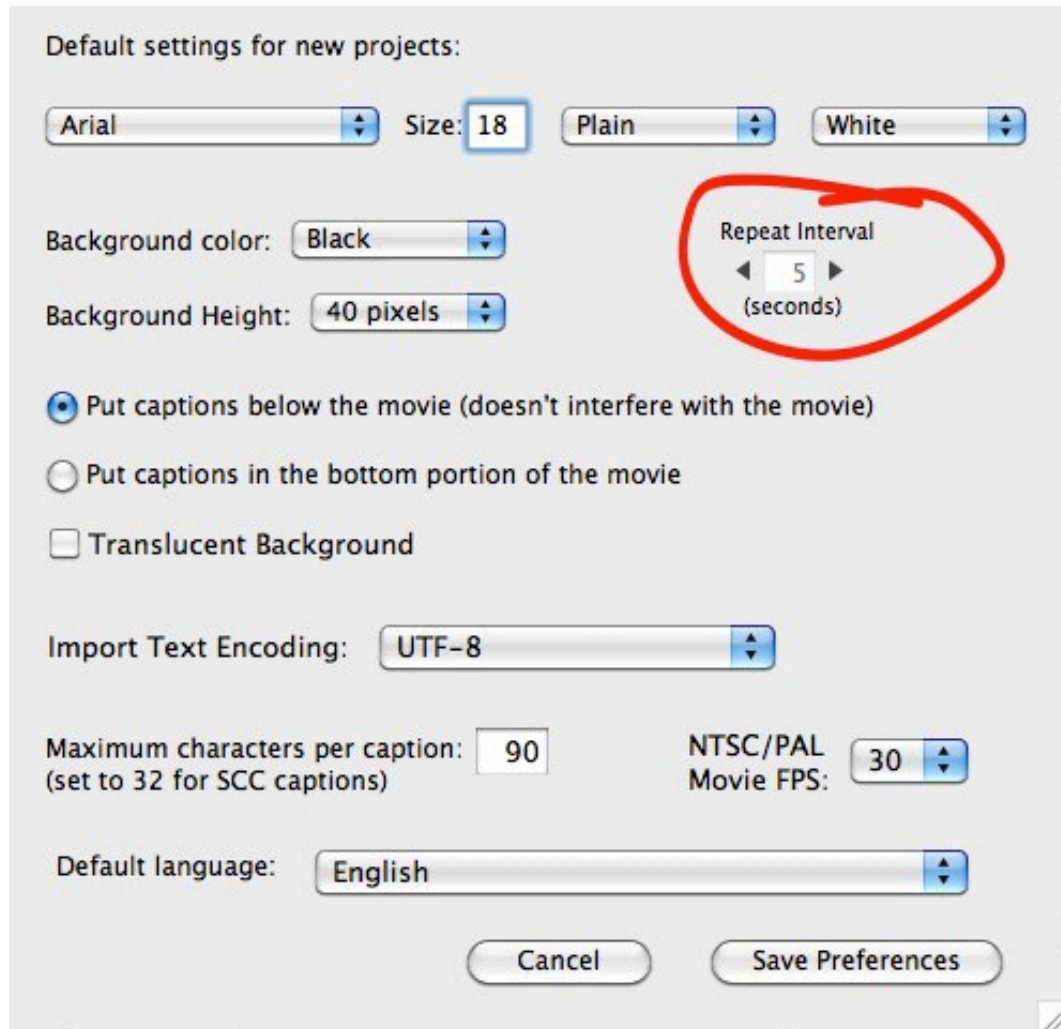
Default settings for new projects:

Arial Size: 18 Plain White

Background color: Black

Repeat Interval
5
(seconds)

Background Height: 40 pixels

Put captions below the movie (doesn't interfere with the movie)

Put captions in the bottom portion of the movie

Translucent Background

Import Text Encoding: UTF-8

Maximum characters per caption: 90
(set to 32 for SCC captions)

NTSC/PAL Movie FPS: 30

Default language: English

Cancel Save Preferences